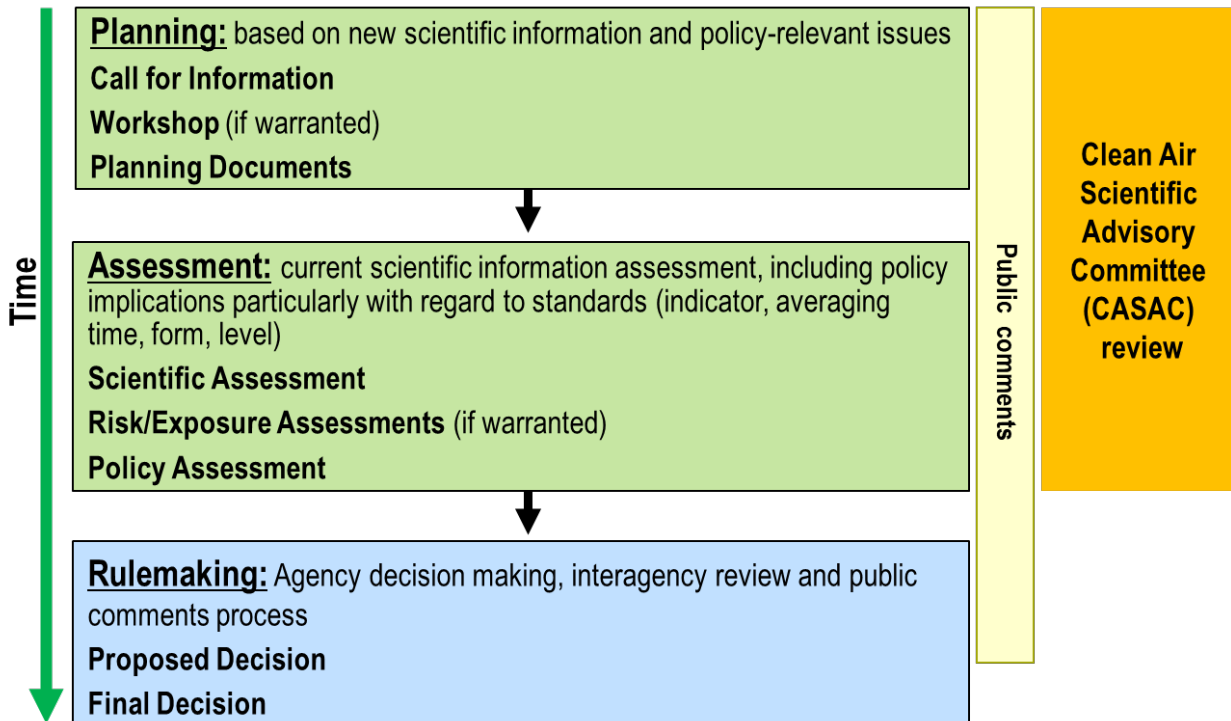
Time

Planning: based on new scientific information and policy-relevant issues

Call for Information

Workshop (if warranted)

Planning Documents

Assessment: current scientific information assessment, including policy implications particularly with regard to standards (indicator, averaging time, form, level)

Scientific Assessment

Risk/Exposure Assessments (if warranted)

Policy Assessment

Rulemaking: Agency decision making, interagency review and public comments process

Proposed Decision

Final Decision

Public comments

Clean Air Scientific Advisory Committee (CASAC) review